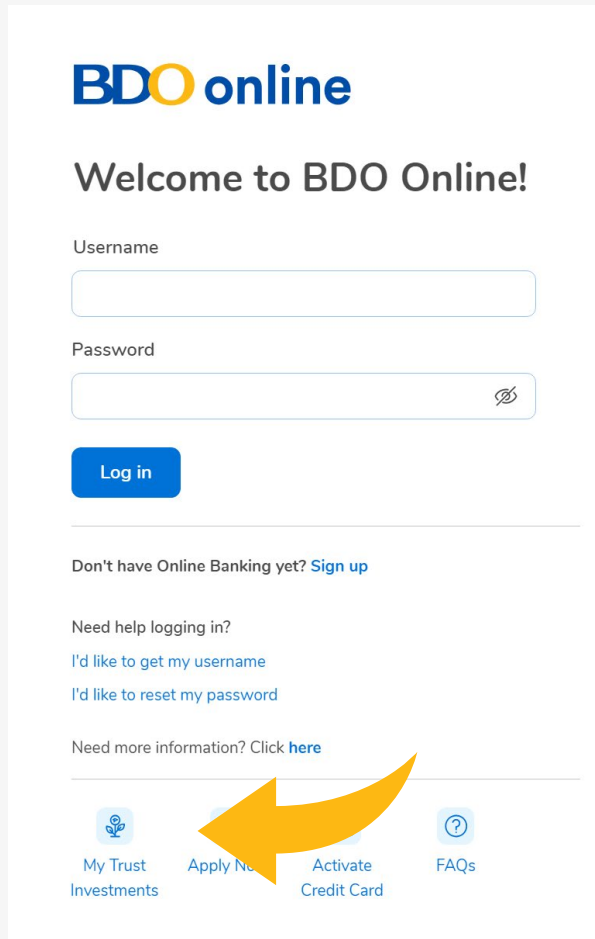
BDO online

Welcome to BDO Online!

Username

Password

Log in

Don't have Online Banking yet? Sign up

Need help logging in?

I'd like to get my username

I'd like to reset my password

Need more information? Click here

My Trust Investments

Apply N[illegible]

Activate Credit Card

FAQs